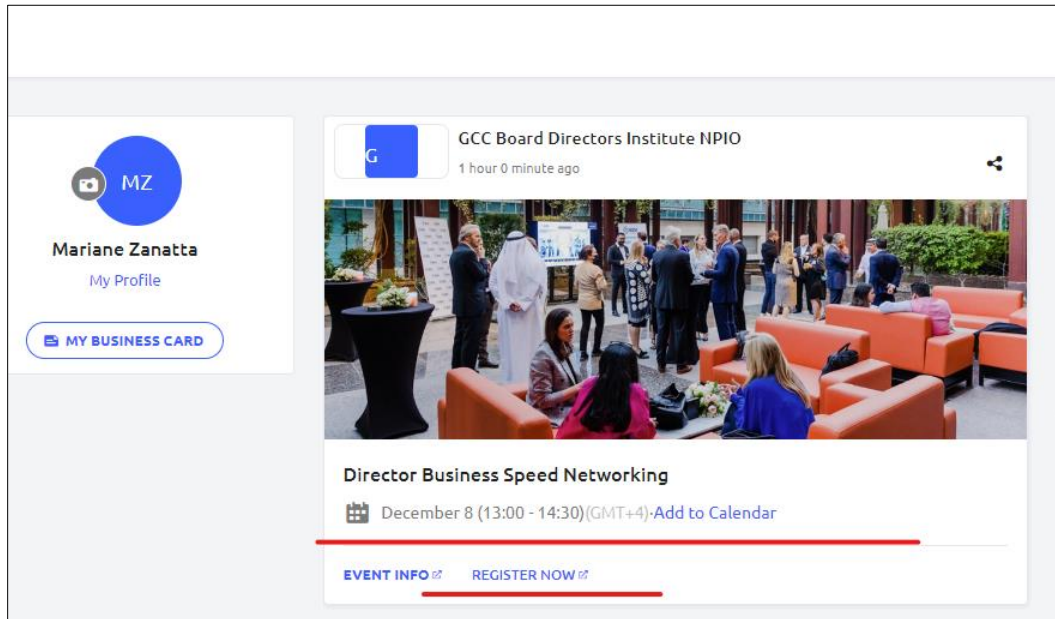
MZ

Mariane Zanatta

My Profile

MY BUSINESS CARD

G

GCC Board Directors Institute NPIO

1 hour 0 minute ago

Director Business Speed Networking

December 8 (13:00 - 14:30)(GMT+4)·Add to Calendar

EVENT INFO

REGISTER NOW